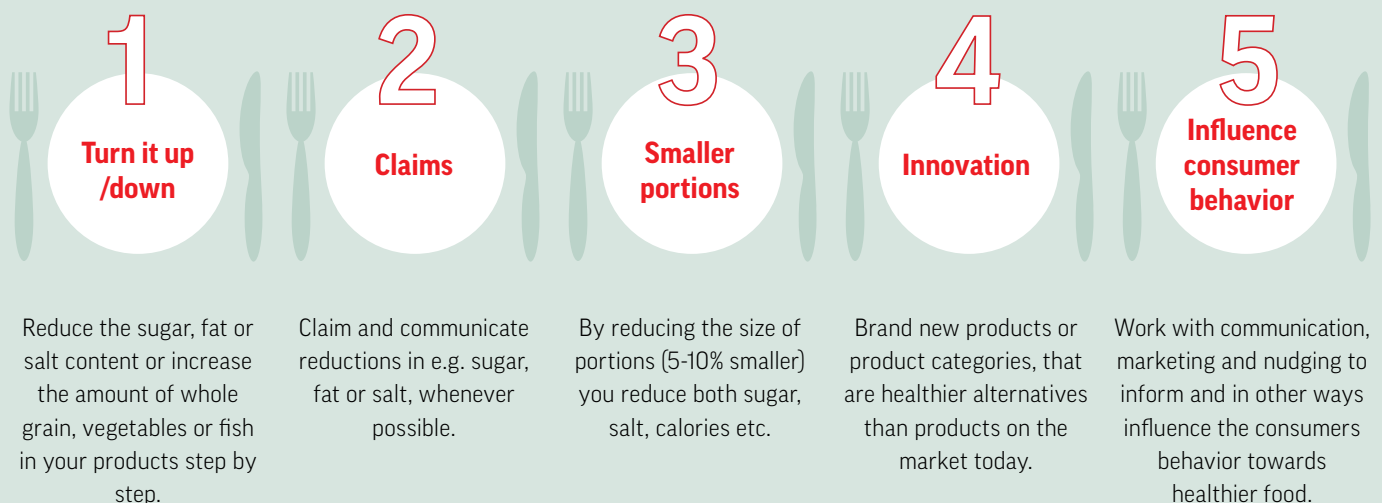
1

Turn it up /down

2

Claims

3

Smaller portions

4

Innovation

5

Influence consumer behavior

Reduce the sugar, fat or salt content or increase the amount of whole grain, vegetables or fish in your products step by step.

Claim and communicate reductions in e.g. sugar, fat or salt, whenever possible.

By reducing the size of portions (5-10% smaller) you reduce both sugar, salt, calories etc.

Brand new products or product categories, that are healthier alternatives than products on the market today.

Work with communication, marketing and nudging to inform and in other ways influence the consumers behavior towards healthier food.